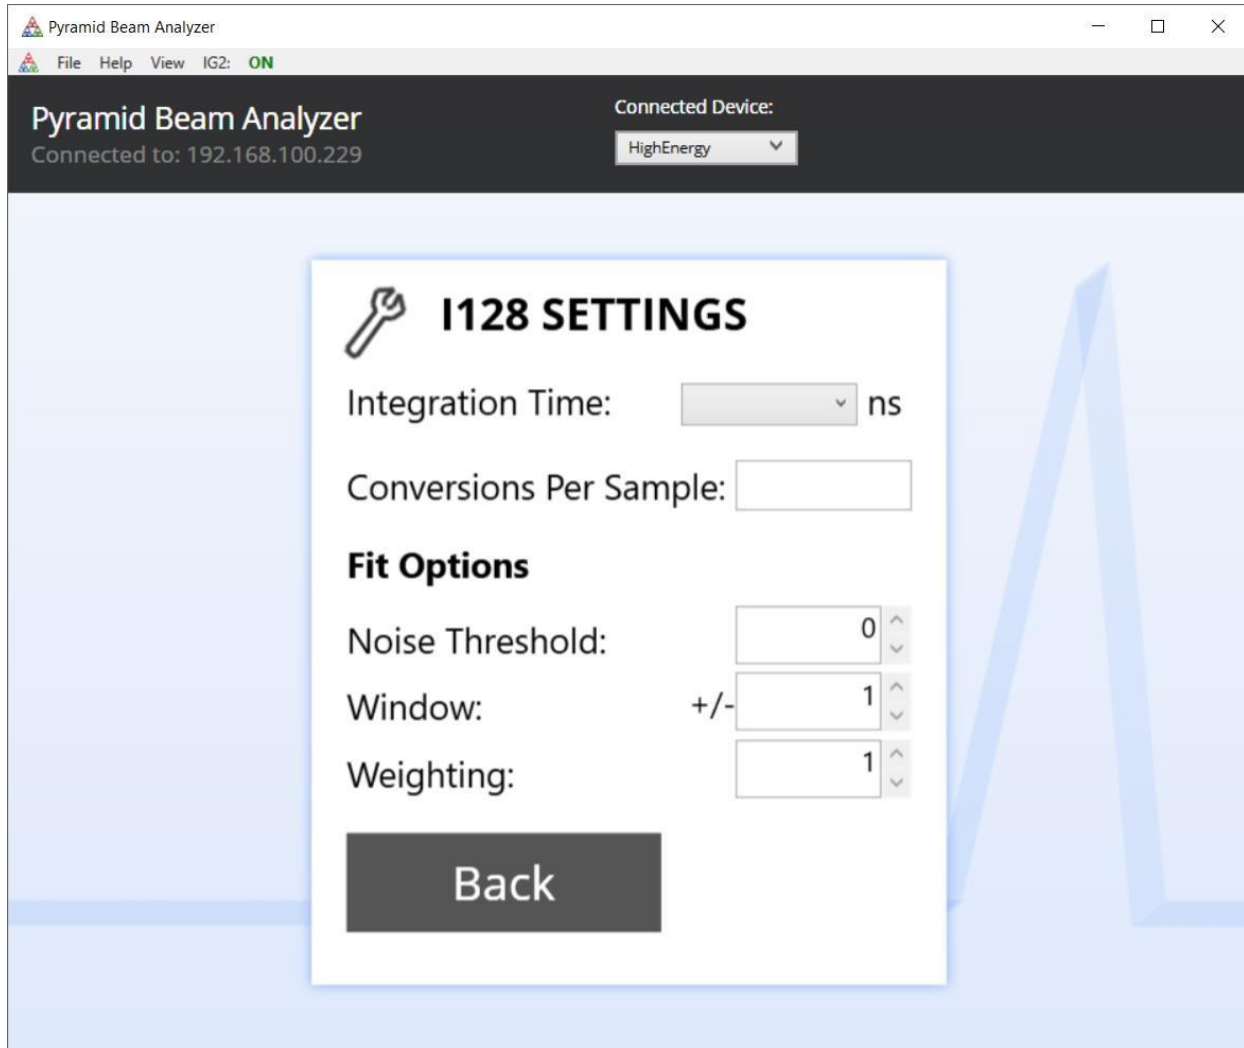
Pyramid Beam Analyzer

File Help View IG2: ON

Pyramid Beam Analyzer
Connected to: 192.168.100.229

Connected Device:
HighEnergy

I128 SETTINGS

Integration Time: ns

Conversions Per Sample:

Fit Options

Noise Threshold: 0

Window: +/- 1

Weighting: 1

Back